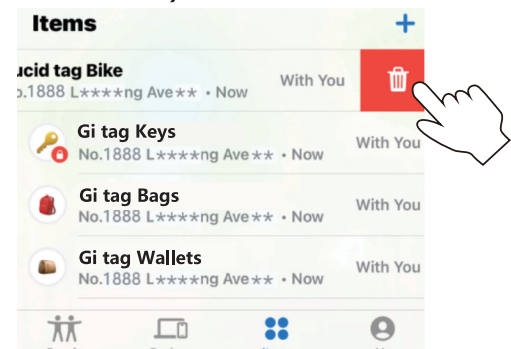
Items
+

ucid tag Bike
o.1888 L∗∗∗∗ng Ave∗∗ • Now
With You

Gi tag Keys
No.1888 L∗∗∗∗ng Ave∗∗ • Now
With You

Gi tag Bags
No.1888 L∗∗∗∗ng Ave∗∗ • Now
With You

Gi tag Wallets
No.1888 L∗∗∗∗ng Ave∗∗ • Now
With You